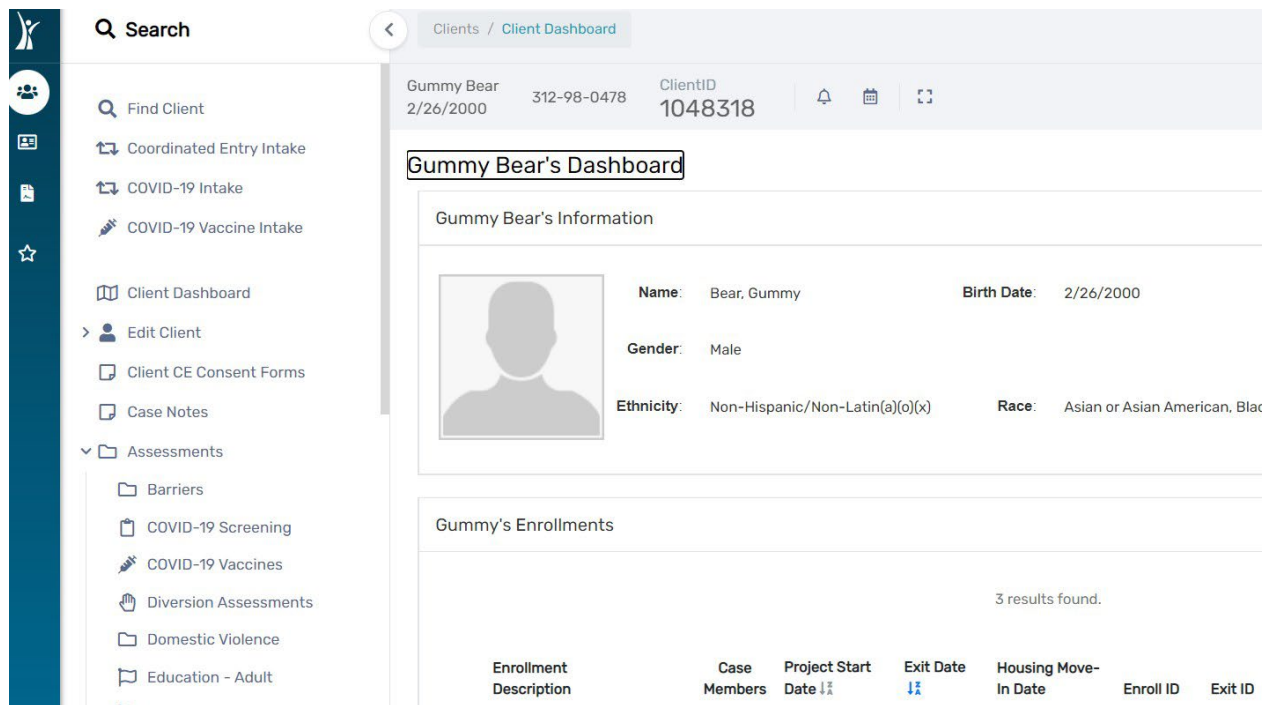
Search

Find Client
Coordinated Entry Intake
COVID-19 Intake
COVID-19 Vaccine Intake

Client Dashboard
Edit Client
Client CE Consent Forms
Case Notes
Assessments
Barriers
COVID-19 Screening
COVID-19 Vaccines
Diversion Assessments
Domestic Violence
Education - Adult

Clients / Client Dashboard

Gummy Bear
2/26/2000
312-98-0478
ClientID
1048318

Gummy Bear's Dashboard

Gummy Bear's Information

Name: Bear, Gummy
Birth Date: 2/26/2000
Gender: Male
Ethnicity: Non-Hispanic/Non-Latin(a)(o)(x)
Race: Asian or Asian American, Blac

Gummy's Enrollments

3 results found.

| Enrollment Description | Case Members | Project Start Date | Exit Date | Housing Move-In Date | Enroll ID | Exit ID |
|---|---|---|---|---|---|---|